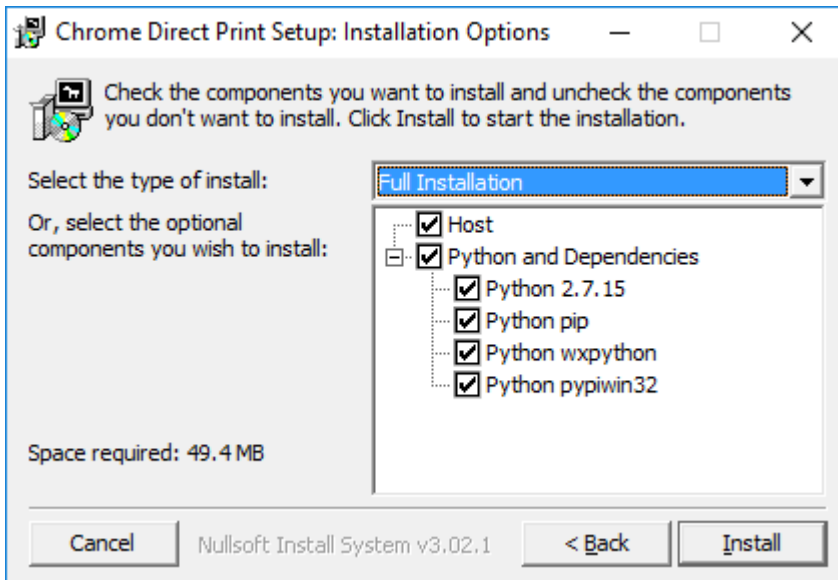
Chrome Direct Print Setup: Installation Options

Check the components you want to install and uncheck the components you don't want to install. Click Install to start the installation.

Select the type of install:
Full Installation

Or, select the optional components you wish to install:

Host
Python and Dependencies
Python 2.7.15
Python pip
Python wxpython
Python pypiwin32

Space required: 49.4 MB

Cancel
Nullsoft Install System v3.02.1
< Back
Install